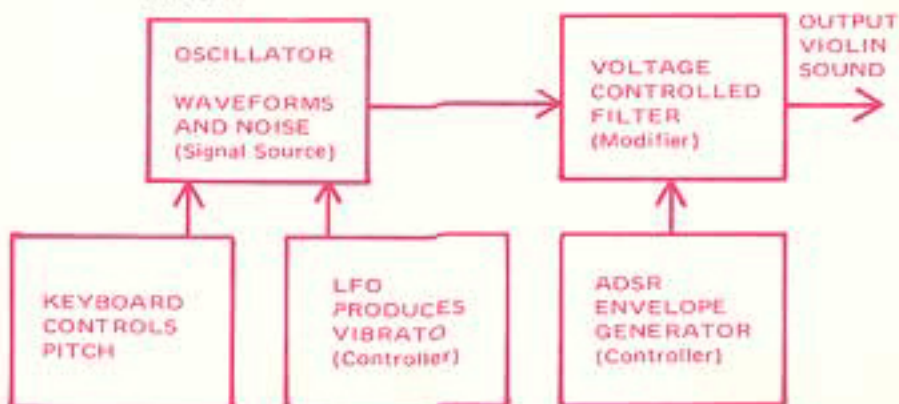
OSCILLATOR

WAVEFORMS AND NOISE (Signal Source)

VOLTAGE CONTROLLED FILTER (Modifier)

OUTPUT VIOLIN SOUND

KEYBOARD CONTROLS PITCH

LFO PRODUCES VIBRATO (Controller)

ADSR ENVELOPE GENERATOR (Controller)